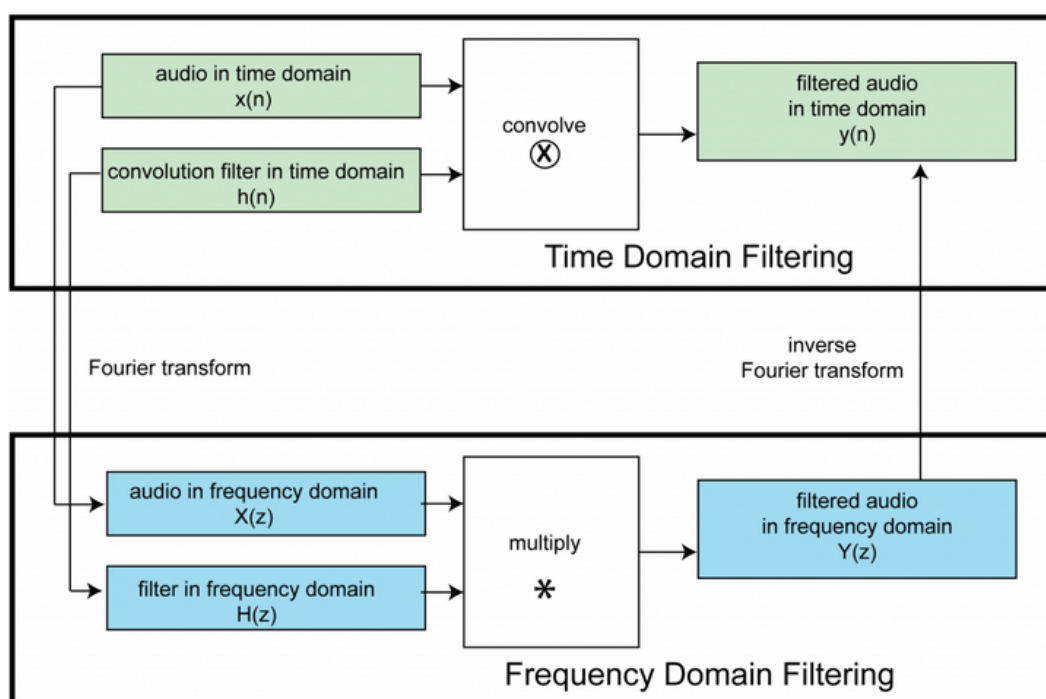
audio in time domain
x(n)

convolution filter in time domain
h(n)

convolve
$\otimes$

filtered audio
in time domain
y(n)

Time Domain Filtering

Fourier transform

inverse
Fourier transform

audio in frequency domain
X(z)

filter in frequency domain
H(z)

multiply
$*$

filtered audio
in frequency domain
Y(z)

Frequency Domain Filtering